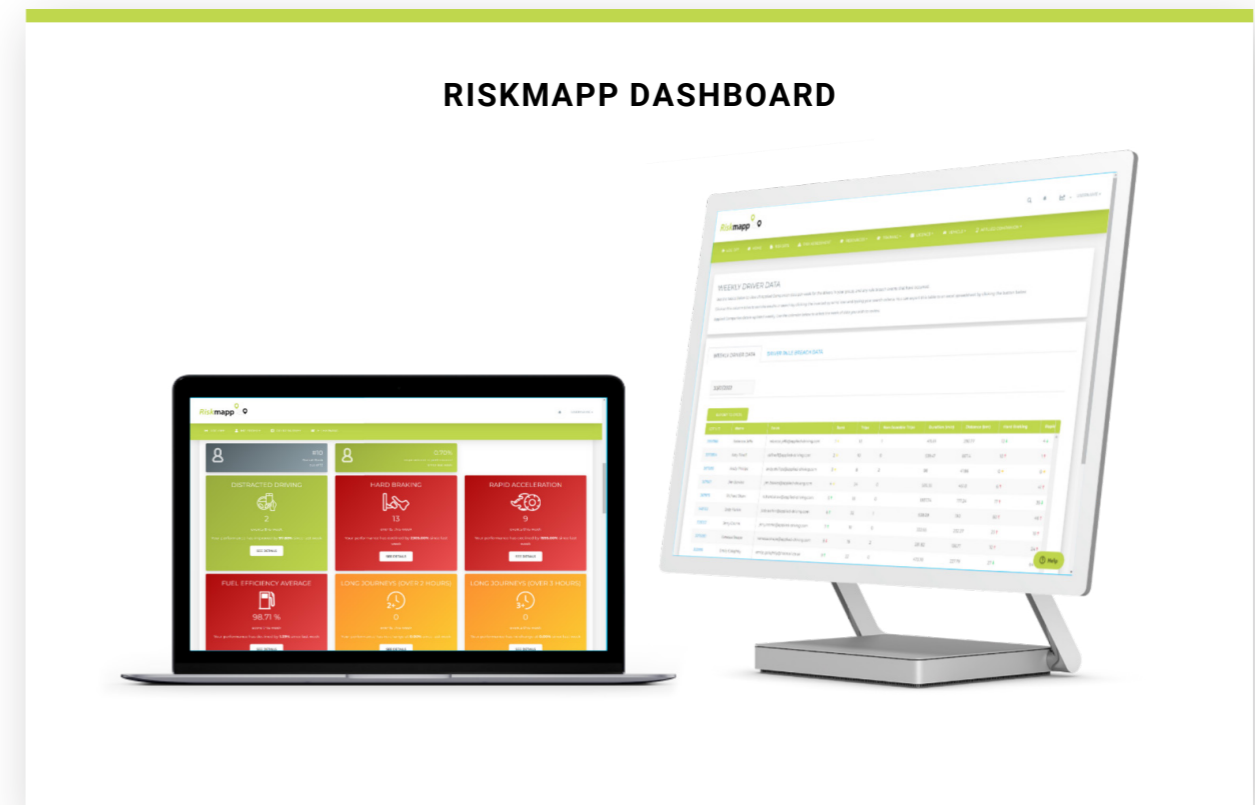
RISKMAPP DASHBOARD

Riskmapp

DISTRACTED DRIVING
2
SEE DETAILS

HARD BRAKING
13
SEE DETAILS

RAPID ACCELERATION
9
SEE DETAILS

FUEL EFFICIENCY AVERAGE
98.71 %

LONG JOURNEYS (OVER 2 HOURS)
0

LONG JOURNEYS (OVER 3 HOURS)
0

Riskmapp

WEEKLY DRIVER DATA

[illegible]

WEEKLY DRIVER DATA

Help